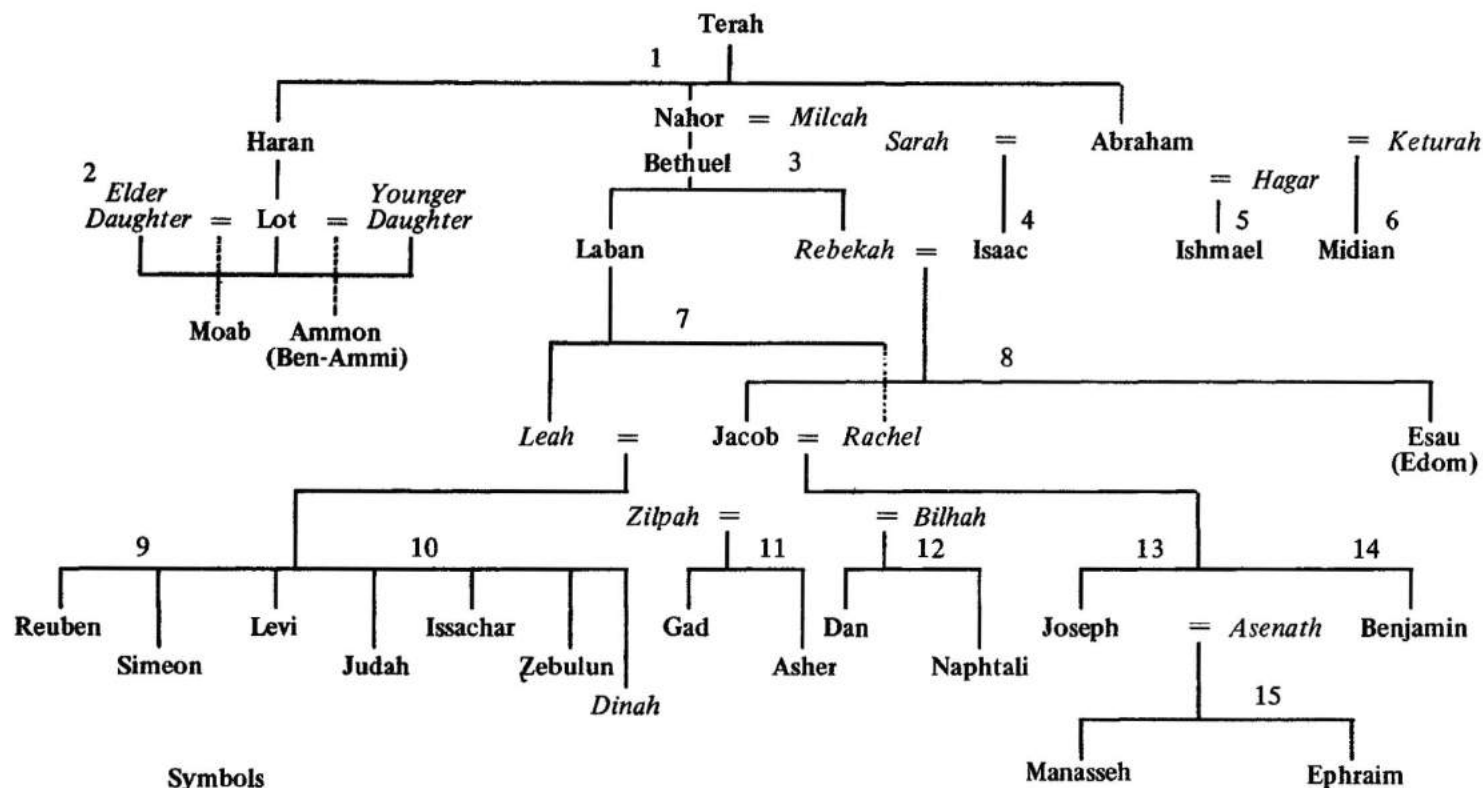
Terah

1

Haran

Nahor = *Milcah*

Bethuel 3

*Sarah* =

Abraham

= *Keturah*

2 *Elder Daughter* = Lot = *Younger Daughter*

= *Hagar*

4

5

6

Laban

*Rebekah* = Isaac

Ishmael

Midian

Moab

Ammon (Ben-Ammi)

7

8

*Leah* =

Jacob = *Rachel*

Esau (Edom)

*Zilpah* =

= *Bilhah*

9

10

11

12

13

14

Reuben

Simeon

Levi

Judah

Issachar

Zebulun

*Dinah*

Gad

Asher

Dan

Naphtali

Joseph

= *Asenath*

Benjamin

15

Manasseh

Ephraim

Symbols